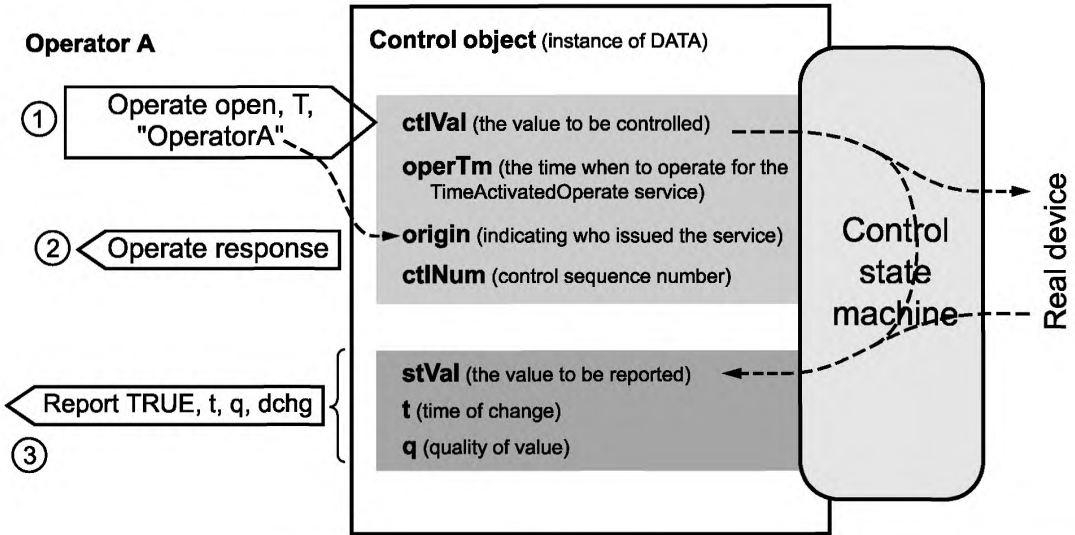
Operator A

① Operate open, T, "OperatorA"

② Operate response

Report TRUE, t, q, dchg

③

Control object (instance of DATA)

ctlVal (the value to be controlled)

operTm (the time when to operate for the TimeActivatedOperate service)

origin (indicating who issued the service)

ctlNum (control sequence number)

stVal (the value to be reported)

t (time of change)

q (quality of value)

Control state machine

Real device